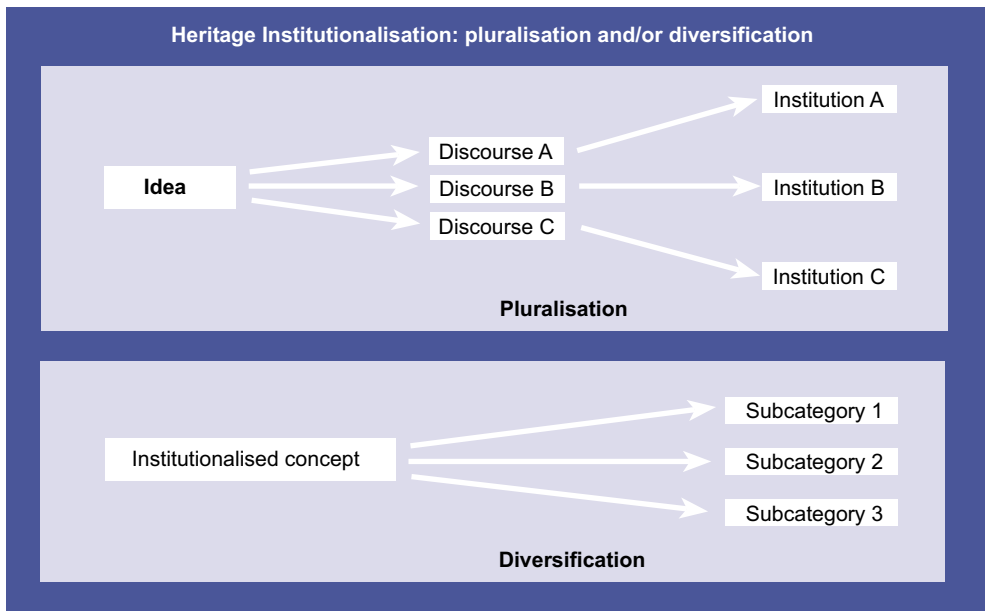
Heritage Institutionalisation: pluralisation and/or diversification

Idea

Discourse A
Discourse B
Discourse C

Institution A
Institution B
Institution C

Pluralisation

Institutionalised concept

Subcategory 1
Subcategory 2
Subcategory 3

Diversification